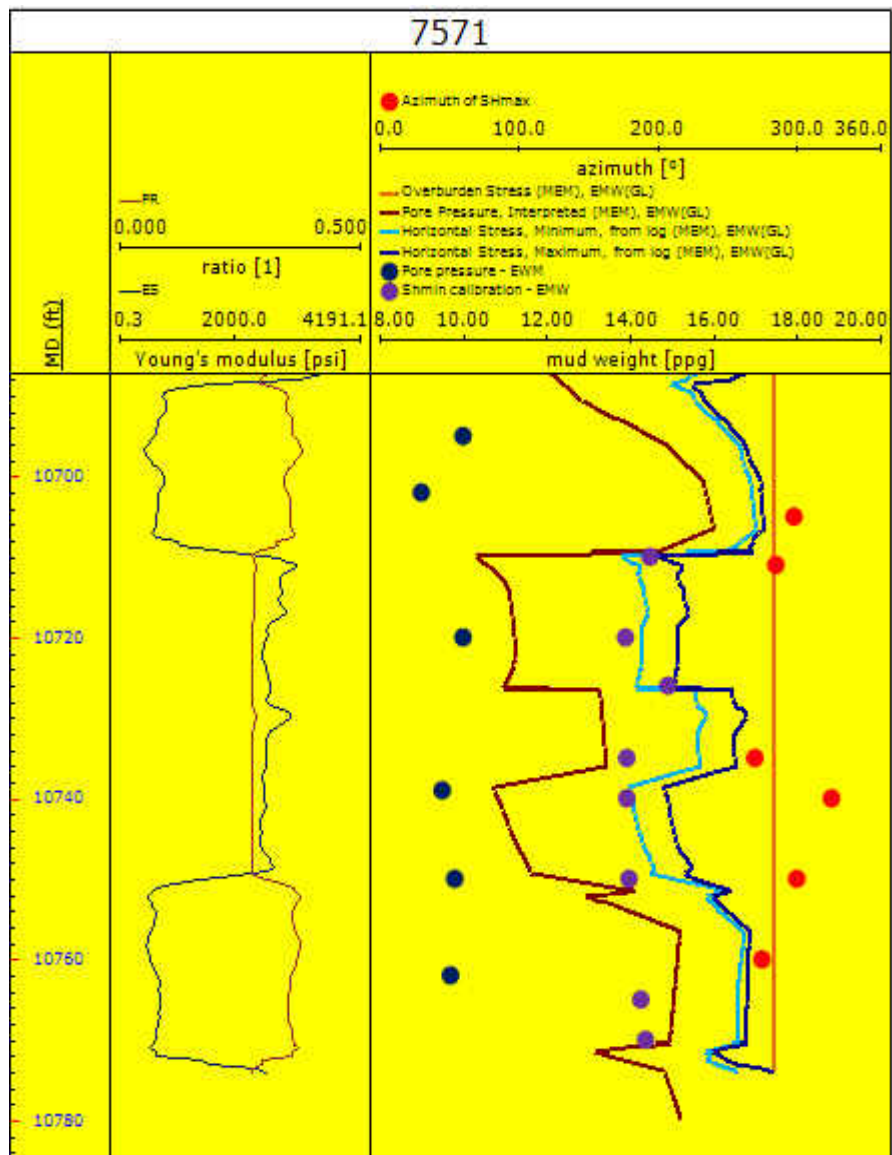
7571

MD (ft)

PR
0.000 0.500
ratio [1]
ES
0.3 2000.0 4191.1
Young's modulus [psi]

Azimuth of SHmax
0.0 100.0 200.0 300.0 360.0
azimuth [°]
Overburden Stress (MEM), EMW(GL)
Pore Pressure, Interpreted (MEM), EMW(GL)
Horizontal Stress, Minimum, from log (MEM), EMW(GL)
Horizontal Stress, Maximum, from log (MEM), EMW(GL)
Pore pressure - EWM
Shmin calibration - EMW
8.00 10.00 12.00 14.00 16.00 18.00 20.00
mud weight [ppg]

10700
10720
10740
10760
10780